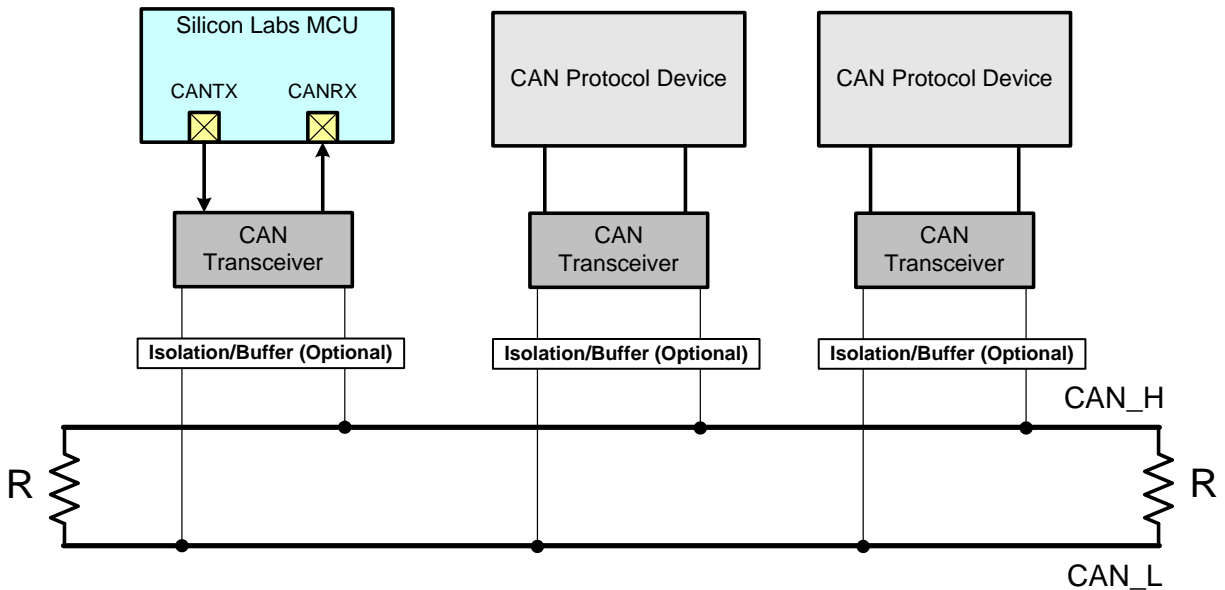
Silicon Labs MCU
CANTX
CANRX

CAN Protocol Device

CAN Protocol Device

CAN Transceiver

CAN Transceiver

CAN Transceiver

Isolation/Buffer (Optional)

Isolation/Buffer (Optional)

Isolation/Buffer (Optional)

CAN_H

R

R

CAN_L